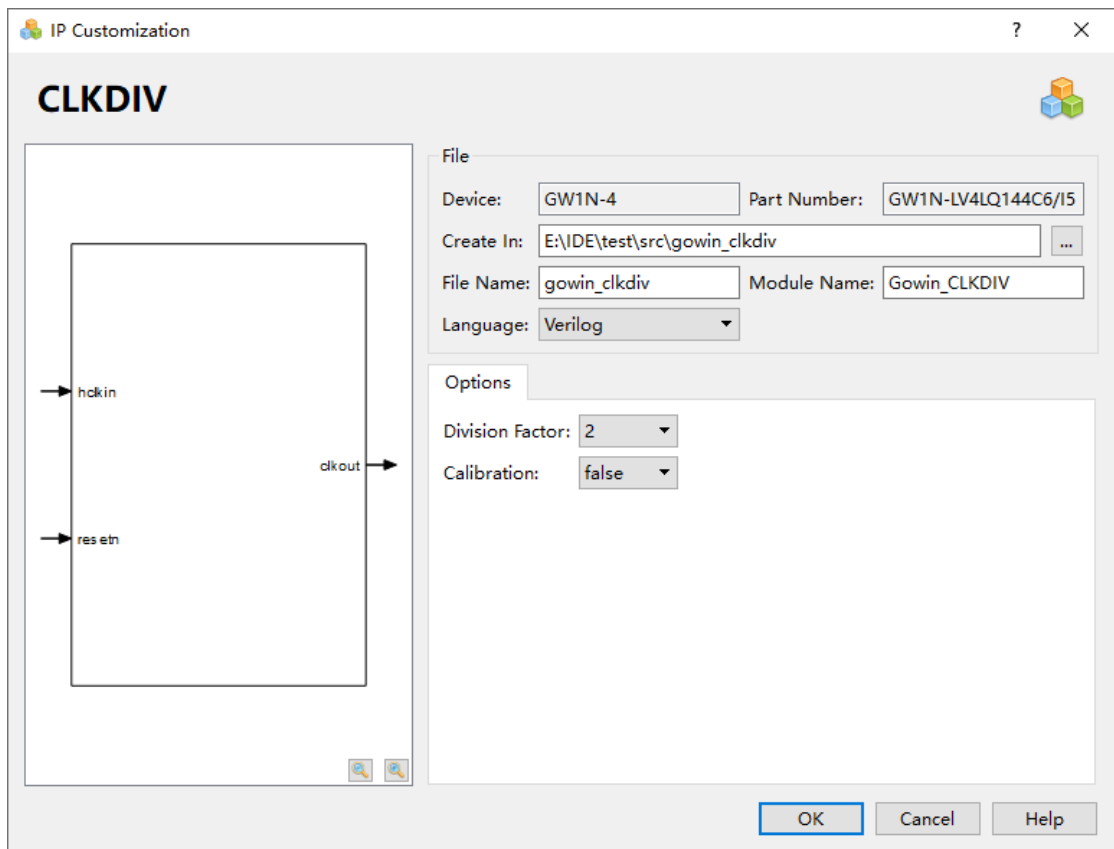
IP Customization

?

CLKDIV

hclkin

resetn

clkout

File

Device: GW1N-4

Part Number: GW1N-LV4LQ144C6/I5

Create In: E:\IDE\test\src\gowin_clkdiv

...

File Name: gowin_clkdiv

Module Name: Gowin_CLKDIV

Language: Verilog

Options

Division Factor: 2

Calibration: false

OK

Cancel

Help